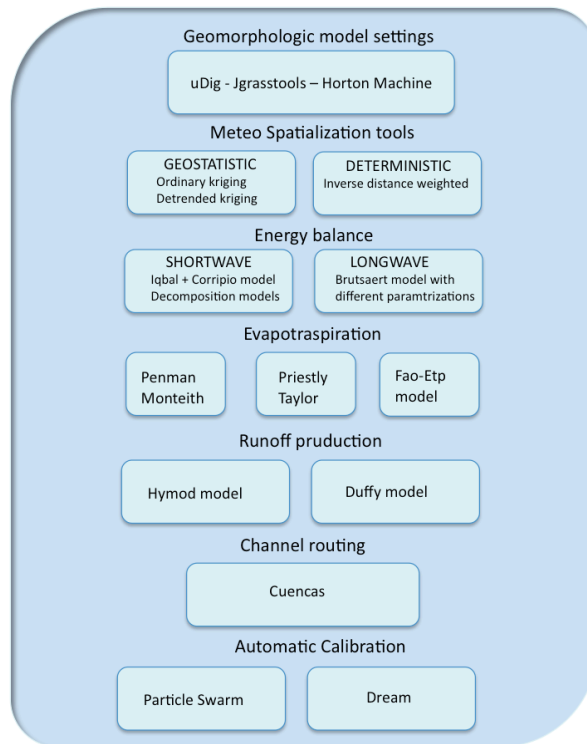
Geomorphologic model settings

uDig - Jgrasstools – Horton Machine

Meteo Spatialization tools

GEOSTATISTIC
Ordinary kriging
Detrended kriging

DETERMINISTIC
Inverse distance weighted

Energy balance

SHORTWAVE
Iqbal + Corripio model
Decomposition models

LONGWAVE
Brutsaert model with different paramtrizations

Evapotraspiration

Penman Monteith

Priestly Taylor

Fao-Etp model

Runoff pruduction

Hymod model

Duffy model

Channel routing

Cuencas

Automatic Calibration

Particle Swarm

Dream